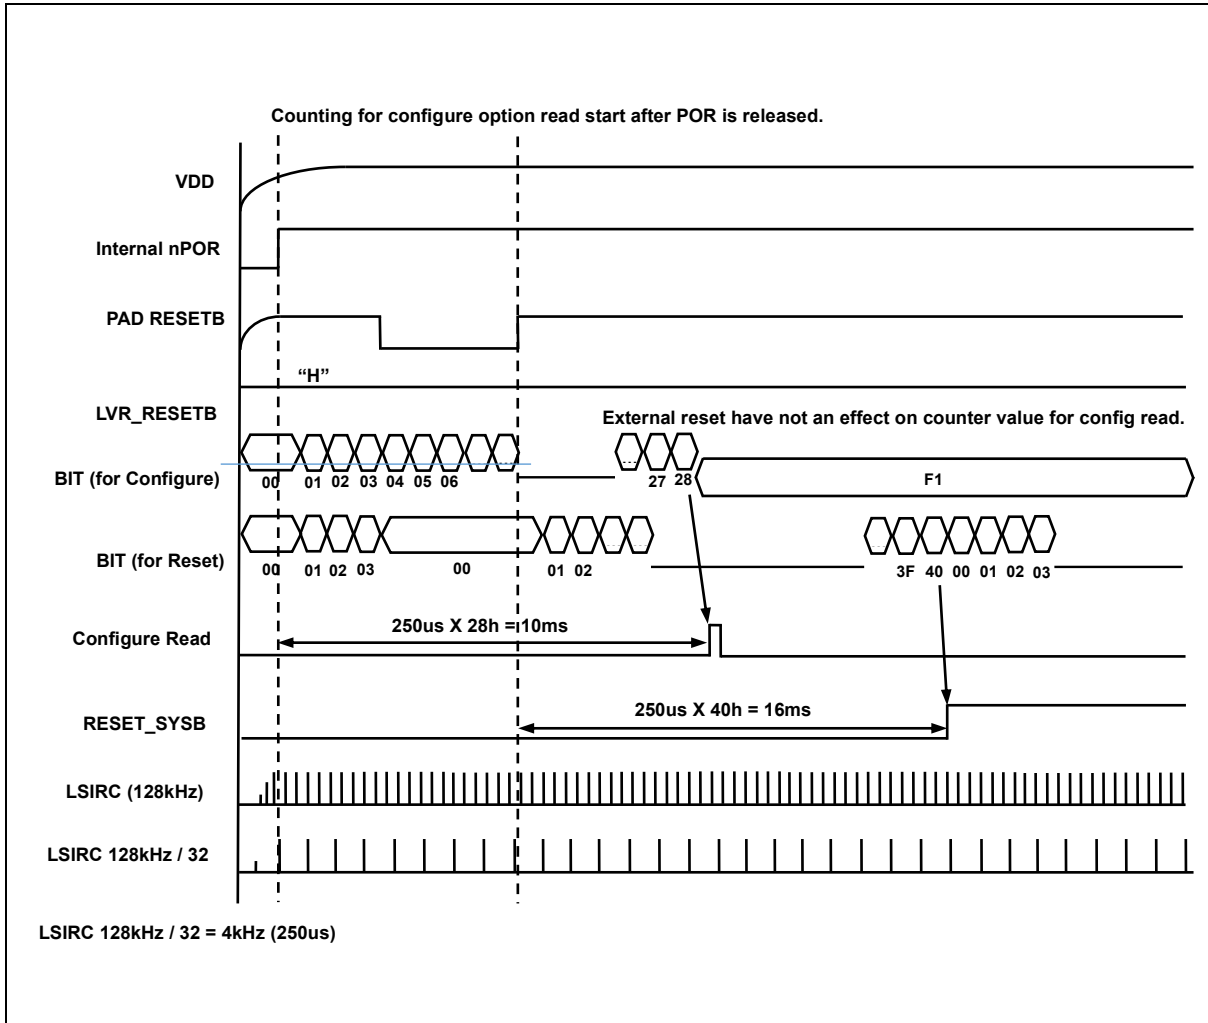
Counting for configure option read start after POR is released.

VDD

Internal nPOR

PAD RESETB

"H"

LVR_RESETB

External reset have not an effect on counter value for config read.

BIT (for Configure)

00 01 02 03 04 05 06

27 28

F1

BIT (for Reset)

00 01 02 03

00

01 02

3F 40 00 01 02 03

Configure Read

250us X 28h = 10ms

RESET_SYSB

250us X 40h = 16ms

LSIRC (128kHz)

LSIRC 128kHz / 32

LSIRC 128kHz / 32 = 4kHz (250us)